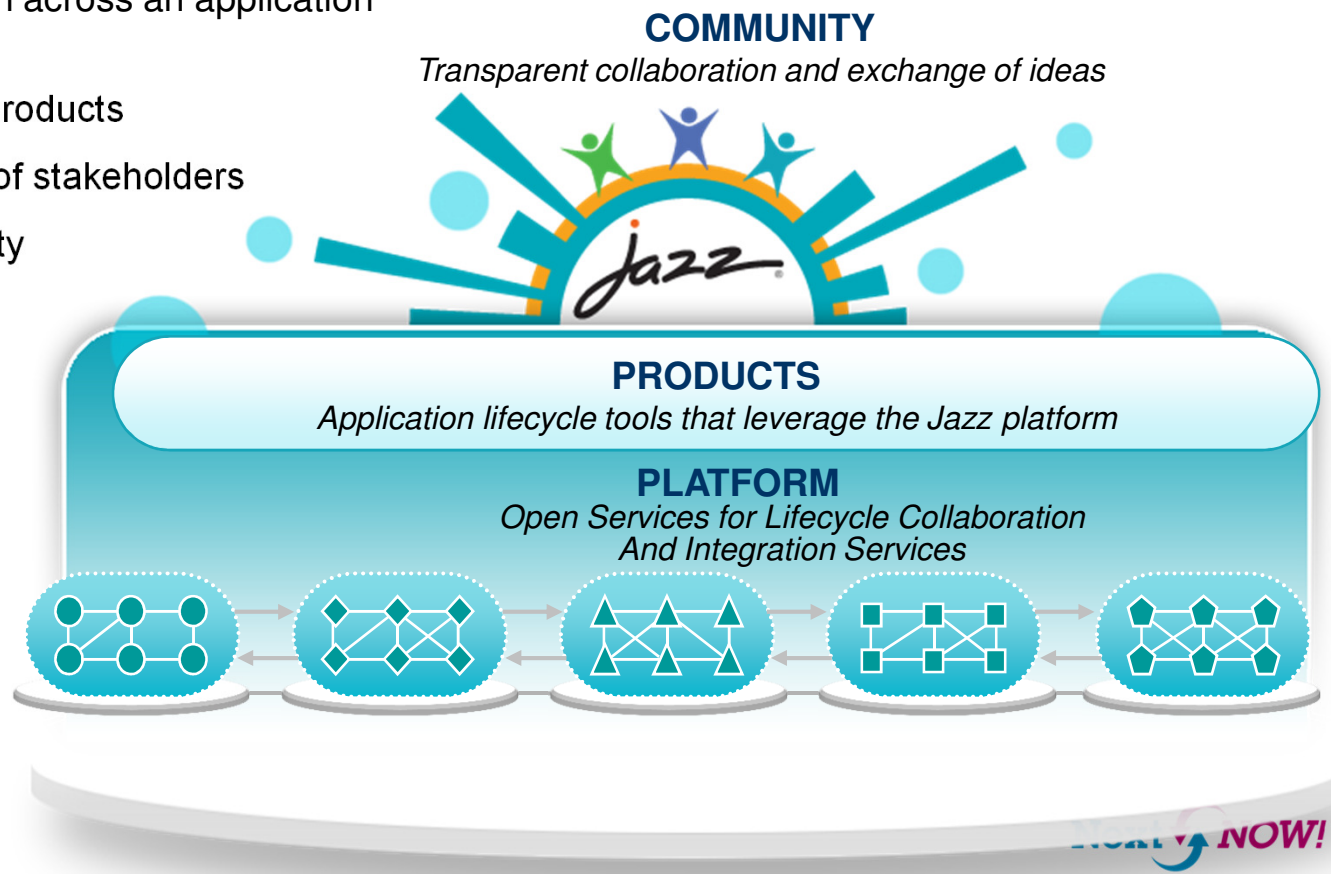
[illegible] across an application

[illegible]roducts

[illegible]of stakeholders

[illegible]ty

COMMUNITY
Transparent collaboration and exchange of ideas

Jazz

PRODUCTS
Application lifecycle tools that leverage the Jazz platform

PLATFORM
Open Services for Lifecycle Collaboration
And Integration Services

Next NOW!